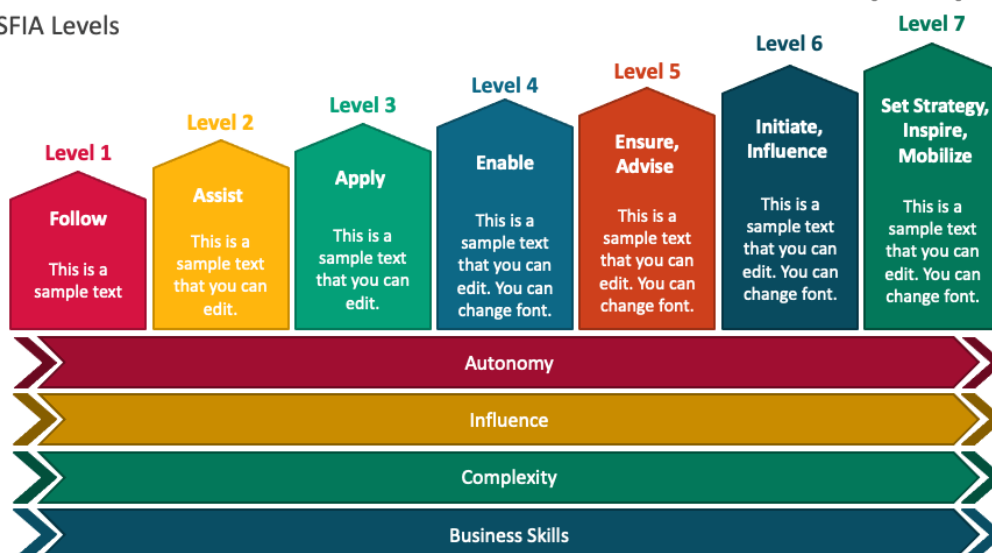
SFIA Levels

Level 1
Follow
This is a sample text

Level 2
Assist
This is a sample text that you can edit.

Level 3
Apply
This is a sample text that you can edit.

Level 4
Enable
This is a sample text that you can edit. You can change font.

Level 5
Ensure, Advise
This is a sample text that you can edit. You can change font.

Level 6
Initiate, Influence
This is a sample text that you can edit. You can change font.

Level 7
Set Strategy, Inspire, Mobilize
This is a sample text that you can edit. You can change font.

Autonomy

Influence

Complexity

Business Skills